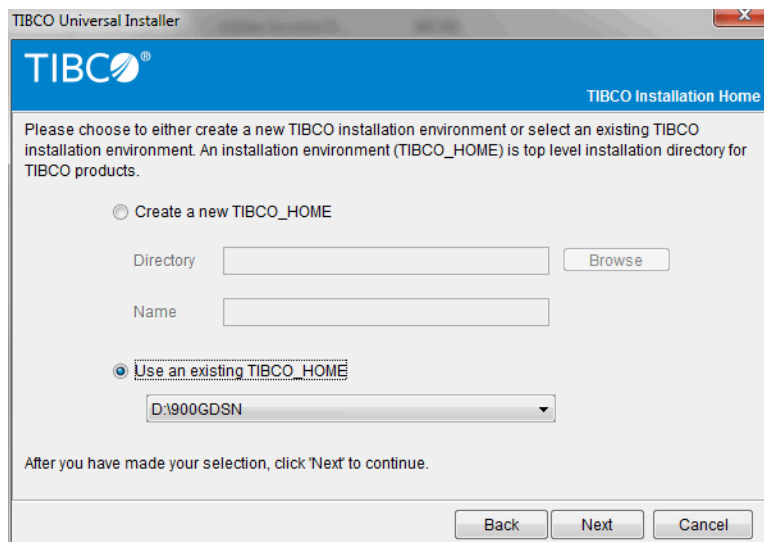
TIBCO Universal Installer

TIBCO®

TIBCO Installation Home

Please choose to either create a new TIBCO installation environment or select an existing TIBCO installation environment. An installation environment (TIBCO_HOME) is top level installation directory for TIBCO products.

Create a new TIBCO_HOME

Directory

Browse

Name

Use an existing TIBCO_HOME

D:\900GDSN

After you have made your selection, click 'Next' to continue.

Back

Next

Cancel